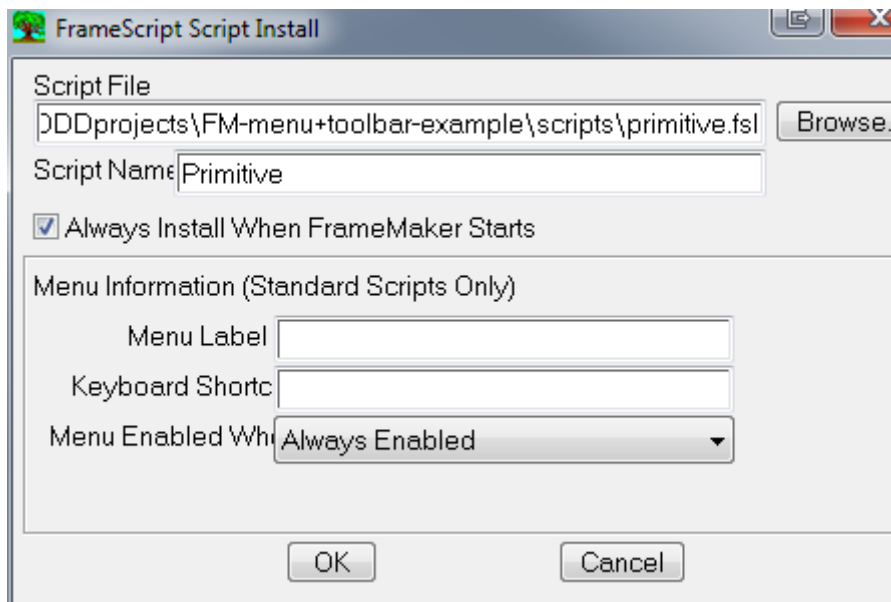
FrameScript Script Install

Script File

)DDprojects\FM-menu+toolbar-example\scripts\primitive.fsl

Browse.

Script Name

Primitive

Always Install When FrameMaker Starts

Menu Information (Standard Scripts Only)

Menu Label

Keyboard Shortc

Menu Enabled Wh

Always Enabled

OK

Cancel